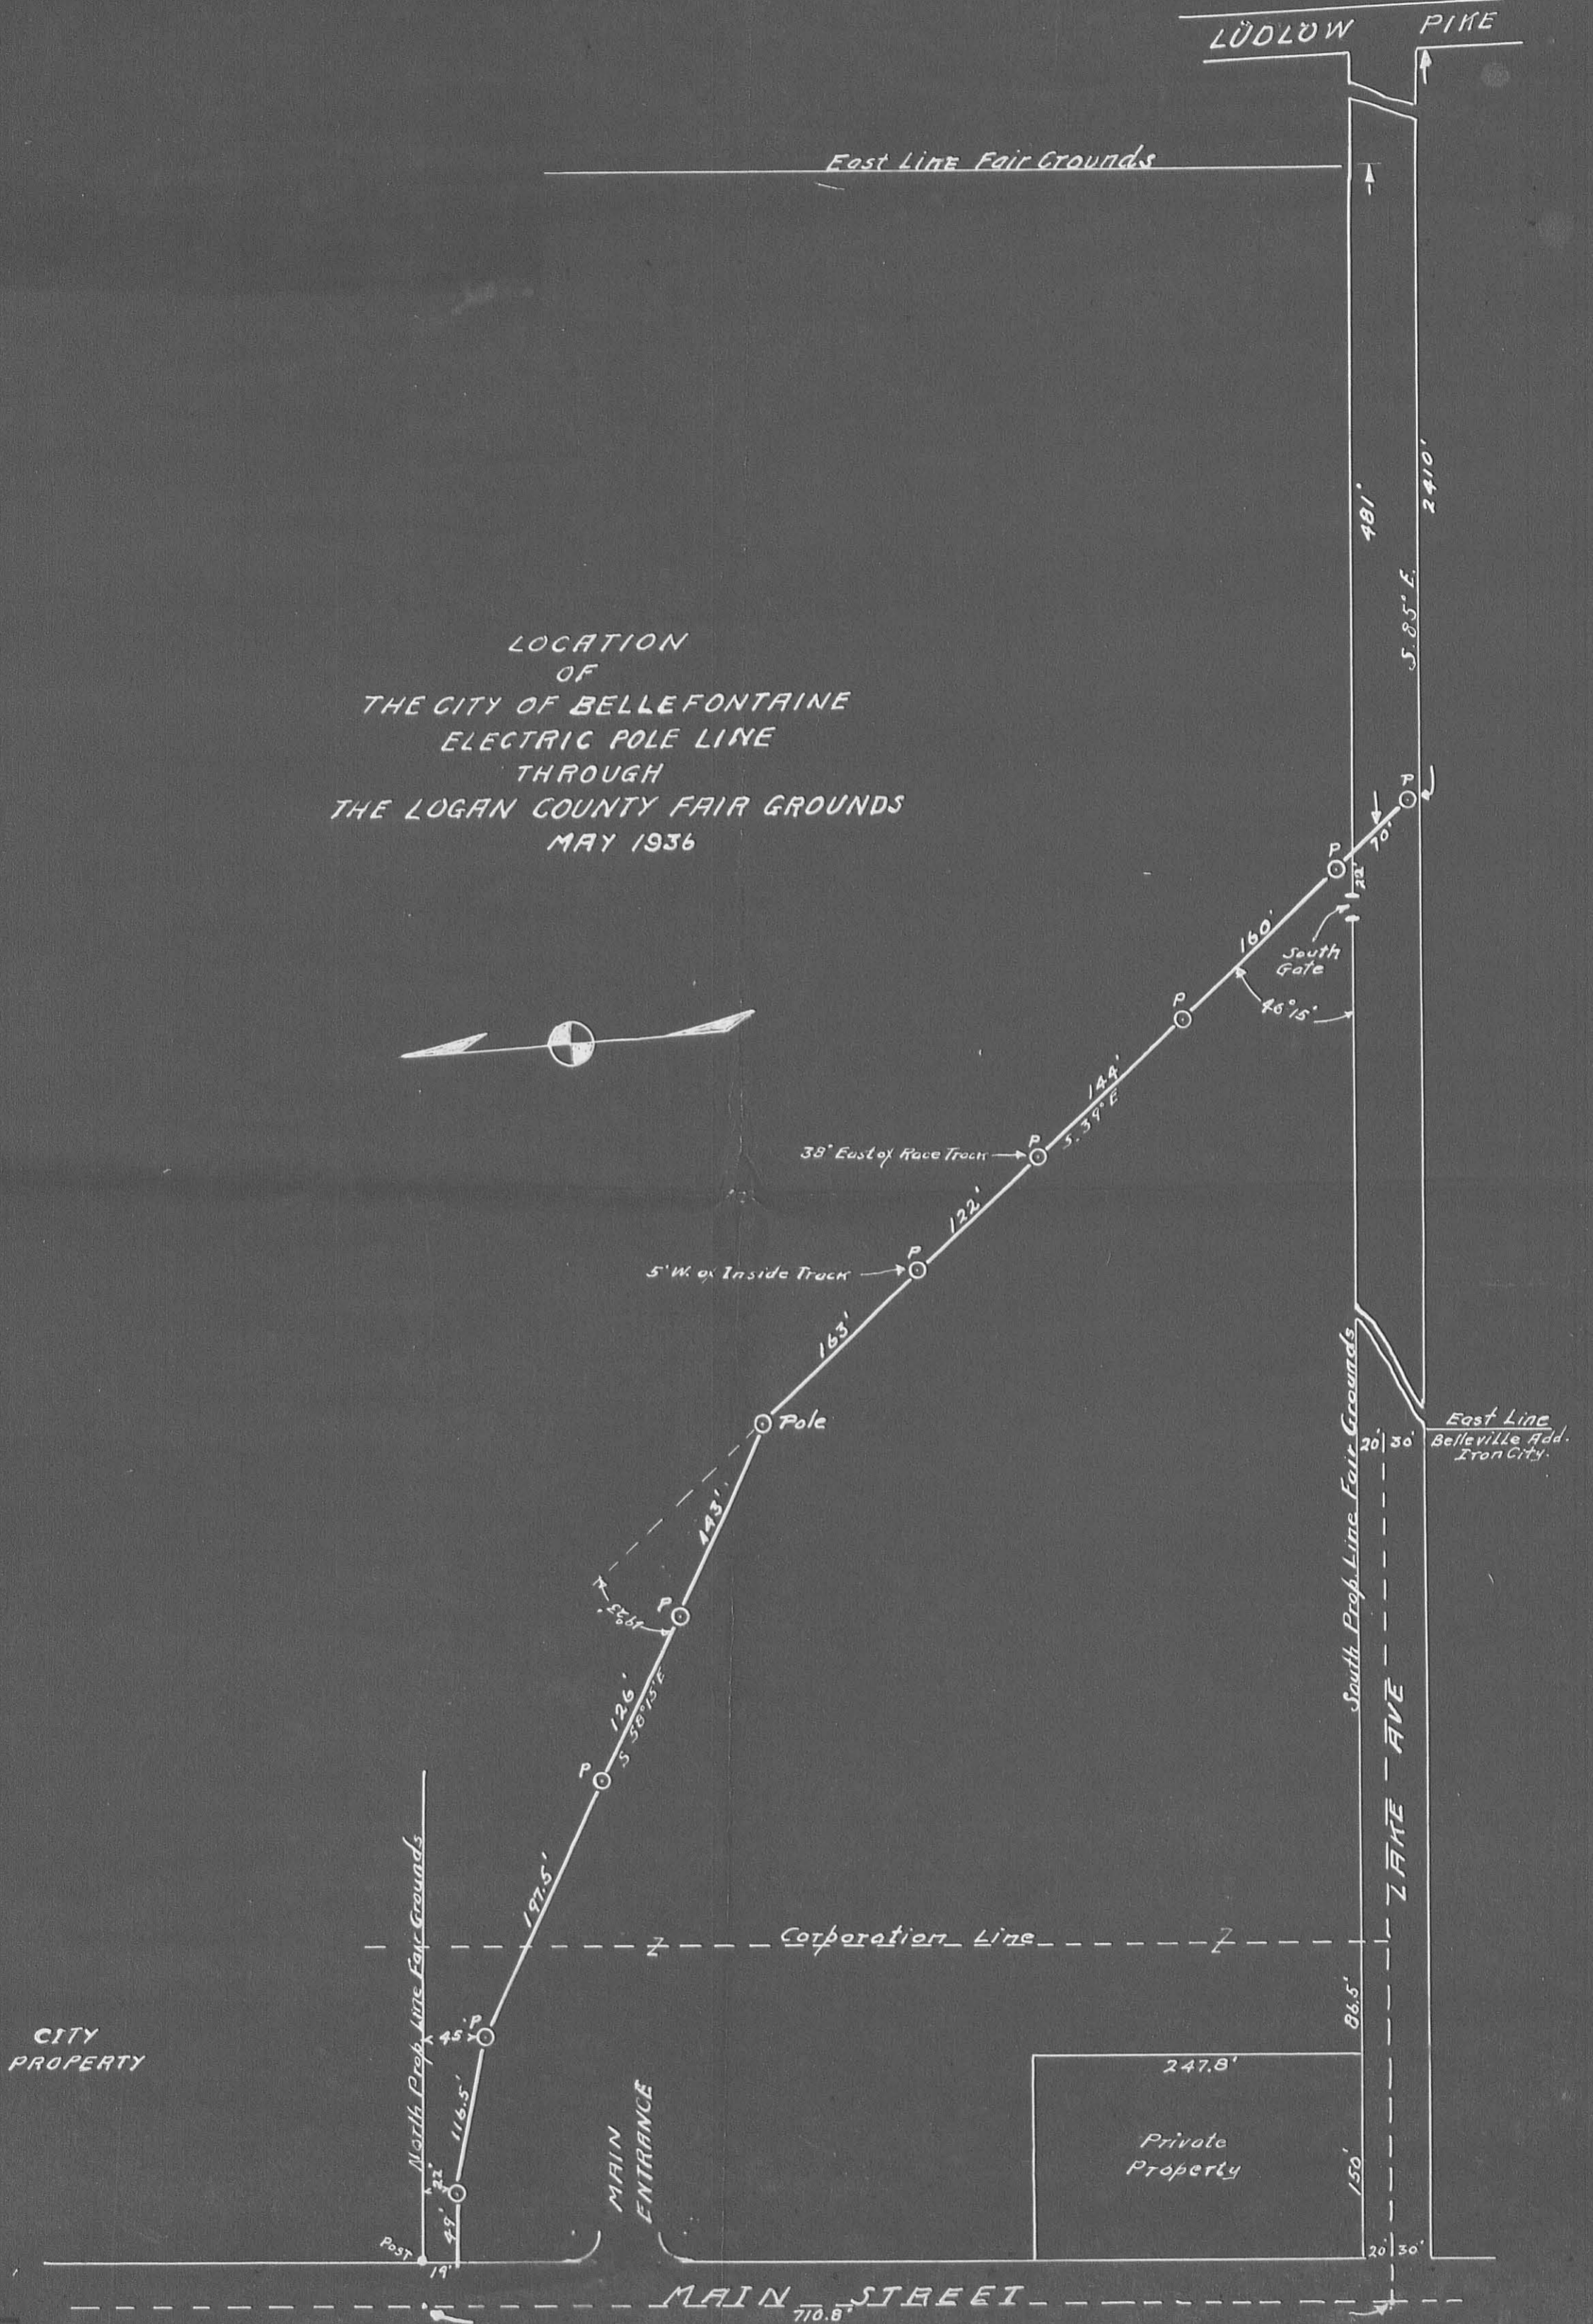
LUDLOW PIKE

East Line Fair Grounds

LOCATION
OF
THE CITY OF BELLEFONTAINE
ELECTRIC POLE LINE
THROUGH
THE LOGAN COUNTY FAIR GROUNDS
MAY 1936

481'

2410'

S. 85' E.

P

P

70'

22'

160'

South Gate

46°15'

P

144'

S.39°E

38' East of Race Track

P

122'

5' W. of Inside Track

P

163'

Pole

South Prop. Line Fair Grounds

East Line
Belleville Add.
Iron City.

20' 30'

143'

P

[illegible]

126'

S 58°15'E

P

LAKE AVE

197.5'

North Prop. Line Fair Grounds

Corporation Line

86.5'

CITY
PROPERTY

45'

P

247.8'

116.5'

Private
Property

150'

22'

MAIN
ENTRANCE

49'

Post

19'

20' 30'

MAIN STREET

710.8'